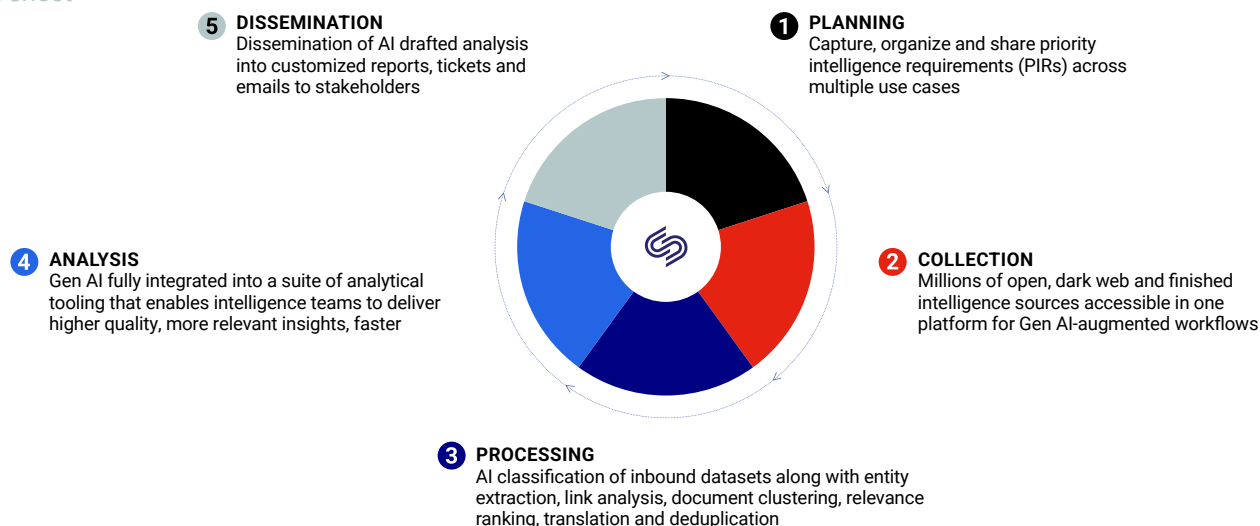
5 DISSEMINATION
Dissemination of AI drafted analysis into customized reports, tickets and emails to stakeholders

1 PLANNING
Capture, organize and share priority intelligence requirements (PIRs) across multiple use cases

4 ANALYSIS
Gen AI fully integrated into a suite of analytical tooling that enables intelligence teams to deliver higher quality, more relevant insights, faster

2 COLLECTION
Millions of open, dark web and finished intelligence sources accessible in one platform for Gen AI-augmented workflows

3 PROCESSING
AI classification of inbound datasets along with entity extraction, link analysis, document clustering, relevance ranking, translation and deduplication